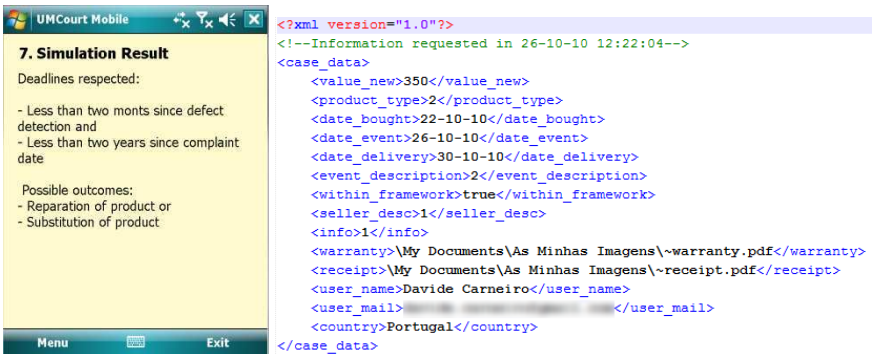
UMCourt Mobile

7. Simulation Result

Deadlines respected:

- Less than two monts since defect detection and
- Less than two years since complaint date

Possible outcomes:
- Reparation of product or
- Substitution of product

Menu Exit

<?xml version="1.0"?>
<!--Information requested in 26-10-10 12:22:04-->
<case_data>
<value_new>350</value_new>
<product_type>2</product_type>
<date_bought>22-10-10</date_bought>
<date_event>26-10-10</date_event>
<date_delivery>30-10-10</date_delivery>
<event_description>2</event_description>
<within_framework>true</within_framework>
<seller_desc>1</seller_desc>
<info>1</info>
<warranty>\My Documents\As Minhas Imagens\~warranty.pdf</warranty>
<receipt>\My Documents\As Minhas Imagens\~receipt.pdf</receipt>
<user_name>Davide Carneiro</user_name>
<user_mail>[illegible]</user_mail>
<country>Portugal</country>
</case_data>